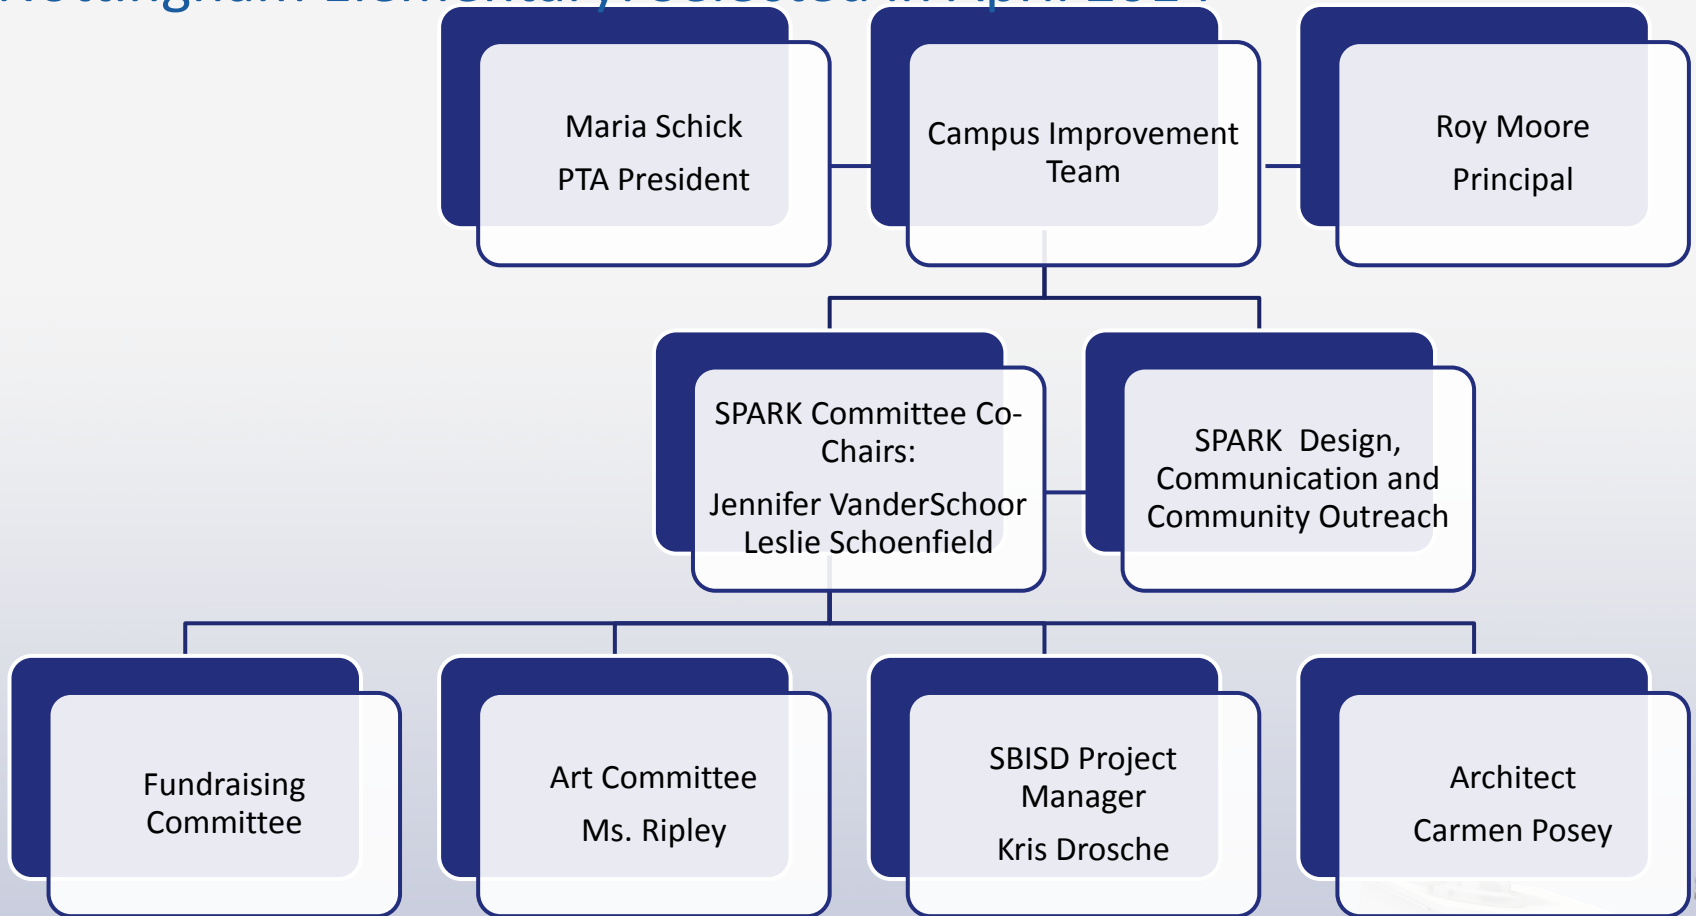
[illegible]

Maria Schick
PTA President

Campus Improvement Team

Roy Moore
Principal

SPARK Committee Co-Chairs:
Jennifer VanderSchoor
Leslie Schoenfield

SPARK Design, Communication and Community Outreach

Fundraising Committee

Art Committee
Ms. Ripley

SBISD Project Manager
Kris Drosche

Architect
Carmen Posey